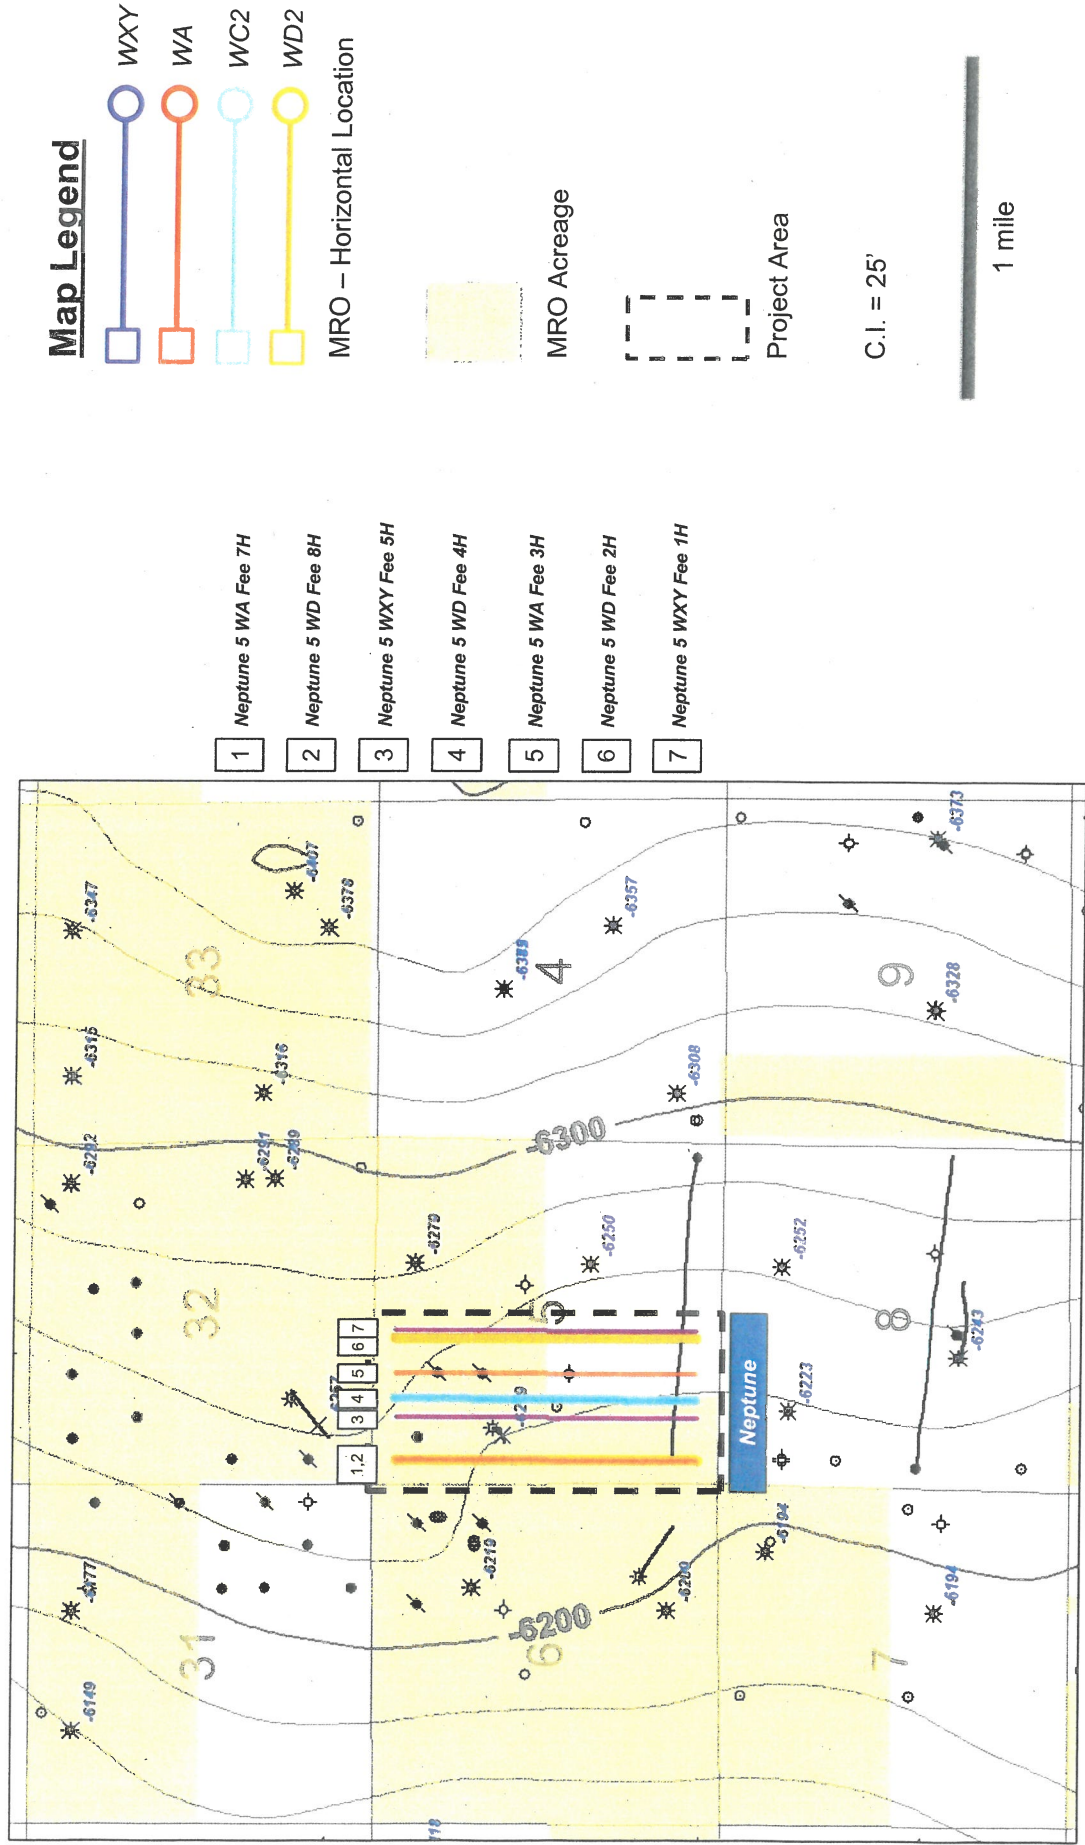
Map Legend

WXY

WA

WC2

WD2

MRO – Horizontal Location

MRO Acreage

Project Area

C.I. = 25'

1 mile

1 Neptune 5 WA Fee 7H

2 Neptune 5 WD Fee 8H

3 Neptune 5 WXY Fee 5H

4 Neptune 5 WD Fee 4H

5 Neptune 5 WA Fee 3H

6 Neptune 5 WD Fee 2H

7 Neptune 5 WXY Fee 1H

33

32

31

4

5

6

9

8

7

-6347

-6407

-6378

-6315

-6316

-6292

-6291

-6289

-6279

-6250

-6300

-6389

-6357

-6308

-6252

-6328

-6373

-6243

-6223

-6257

-6219

-6219

-6200

-6200

-6194

-6194

-6177

-6149

1,2

3

4

5

6

7

Neptune